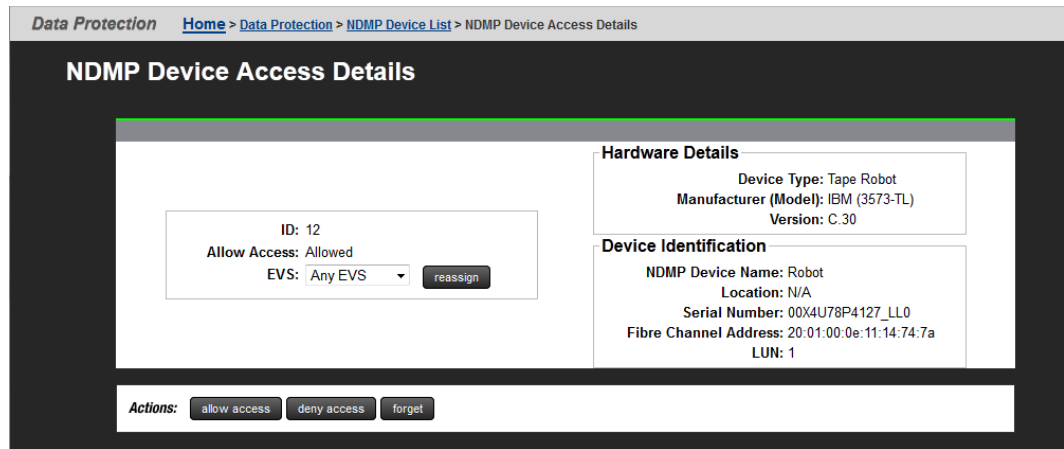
Data Protection Home > Data Protection > NDMP Device List > NDMP Device Access Details

NDMP Device Access Details

ID: 12
Allow Access: Allowed
EVS: Any EVS reassign

Hardware Details
Device Type: Tape Robot
Manufacturer (Model): IBM (3573-TL)
Version: C.30

Device Identification
NDMP Device Name: Robot
Location: N/A
Serial Number: 00X4U78P4127_LL0
Fibre Channel Address: 20:01:00:0e:11:14:74:7a
LUN: 1

Actions: allow access deny access forget